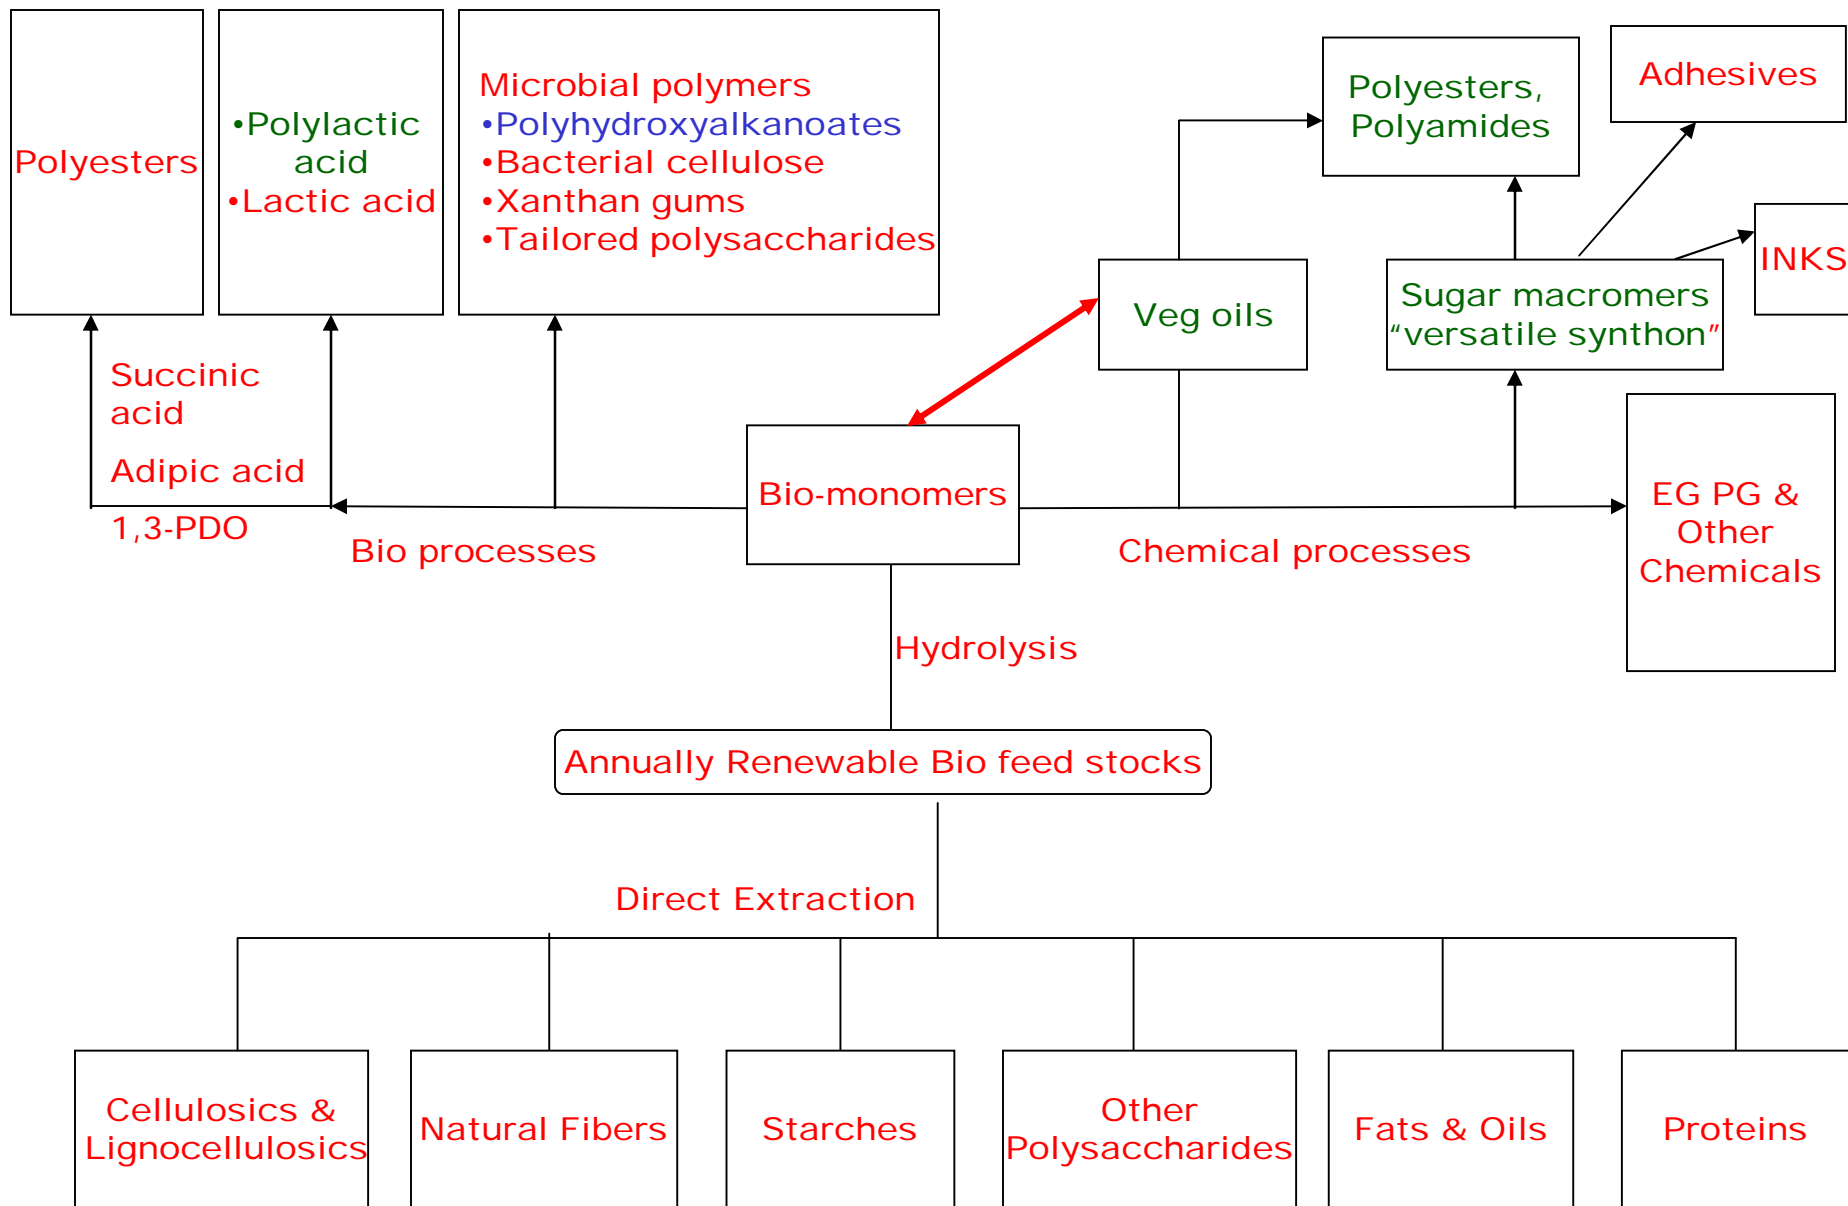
Polyesters

•Polylactic acid
•Lactic acid

Microbial polymers
•Polyhydroxyalkanoates
•Bacterial cellulose
•Xanthan gums
•Tailored polysaccharides

Polyesters, Polyamides

Adhesives

INKS

Veg oils

Sugar macromers "versatile synthon"

Succinic acid

Adipic acid

1,3-PDO

Bio processes

Bio-monomers

Chemical processes

EG PG & Other Chemicals

Hydrolysis

Annually Renewable Bio feed stocks

Direct Extraction

Cellulosics & Lignocellulosics

Natural Fibers

Starches

Other Polysaccharides

Fats & Oils

Proteins